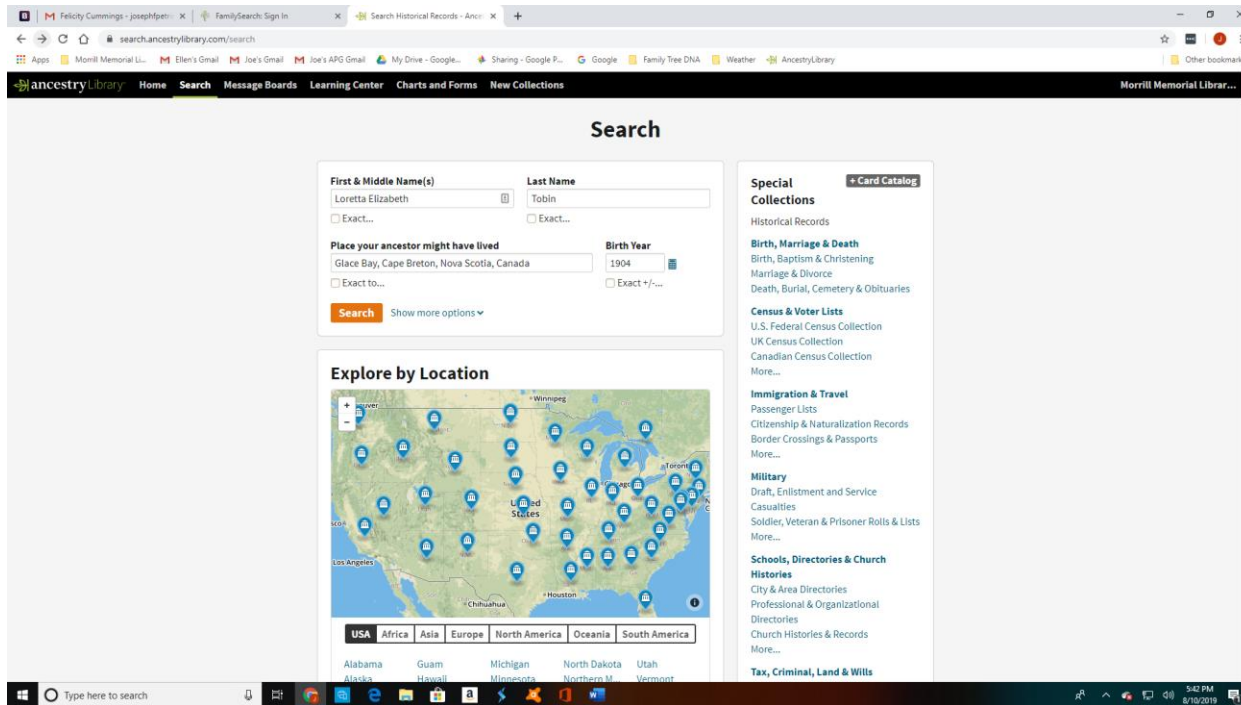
Felicity Cummings - josephfpetr | FamilySearch: Sign In | Search Historical Records - Ance | +

search.ancestrylibrary.com/search

Apps | Morrill Memorial Li... | Ellen's Gmail | Joe's Gmail | Joe's APG Gmail | My Drive - Google... | Sharing - Google P... | Google | Family Tree DNA | Weather | AncestryLibrary | Other bookmarks

ancestryLibrary Home Search Message Boards Learning Center Charts and Forms New Collections Morrill Memorial Librar...

Search

First & Middle Name(s)
Loretta Elizabeth
Exact...

Last Name
Tobin
Exact...

Place your ancestor might have lived
Glace Bay, Cape Breton, Nova Scotia, Canada
Exact to...

Birth Year
1904
Exact +/-...

Search Show more options

Explore by Location

+
-
Winnipeg
Toronto
Chicago
United States
Los Angeles
Houston
Chihuahua

USA | Africa | Asia | Europe | North America | Oceania | South America

Alabama
Alaska
Guam
Hawaii
Michigan
Minnesota
North Dakota
Northern M...
Utah
Vermont

Special Collections
+ Card Catalog
Historical Records

Birth, Marriage & Death
Birth, Baptism & Christening
Marriage & Divorce
Death, Burial, Cemetery & Obituaries

Census & Voter Lists
U.S. Federal Census Collection
UK Census Collection
Canadian Census Collection
More...

Immigration & Travel
Passenger Lists
Citizenship & Naturalization Records
Border Crossings & Passports
More...

Military
Draft, Enlistment and Service
Casualties
Soldier, Veteran & Prisoner Rolls & Lists
More...

Schools, Directories & Church Histories
City & Area Directories
Professional & Organizational Directories
Church Histories & Records
More...

Tax, Criminal, Land & Wills

Type here to search

5:42 PM
8/10/2019